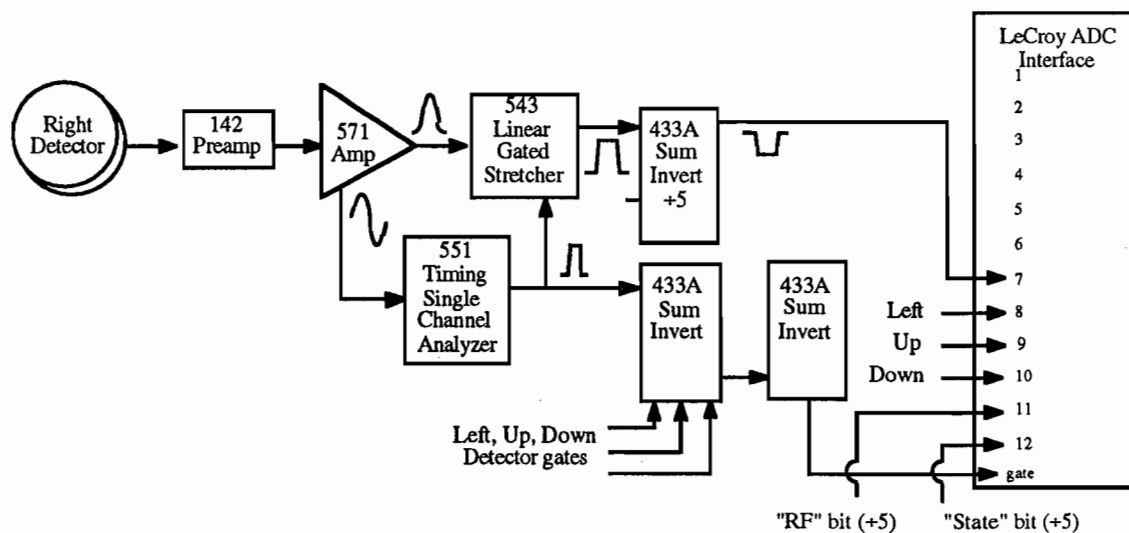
LeCroy ADC Interface
1
2
3
4
5
6
7
8
9
10
11
12
gate

Right Detector

142 Preamp

571 Amp

543 Linear Gated Stretcher

433A Sum Invert +5

551 Timing Single Channel Analyzer

433A Sum Invert

433A Sum Invert

Left
Up
Down

Left, Up, Down Detector gates

"RF" bit (+5)
"State" bit (+5)